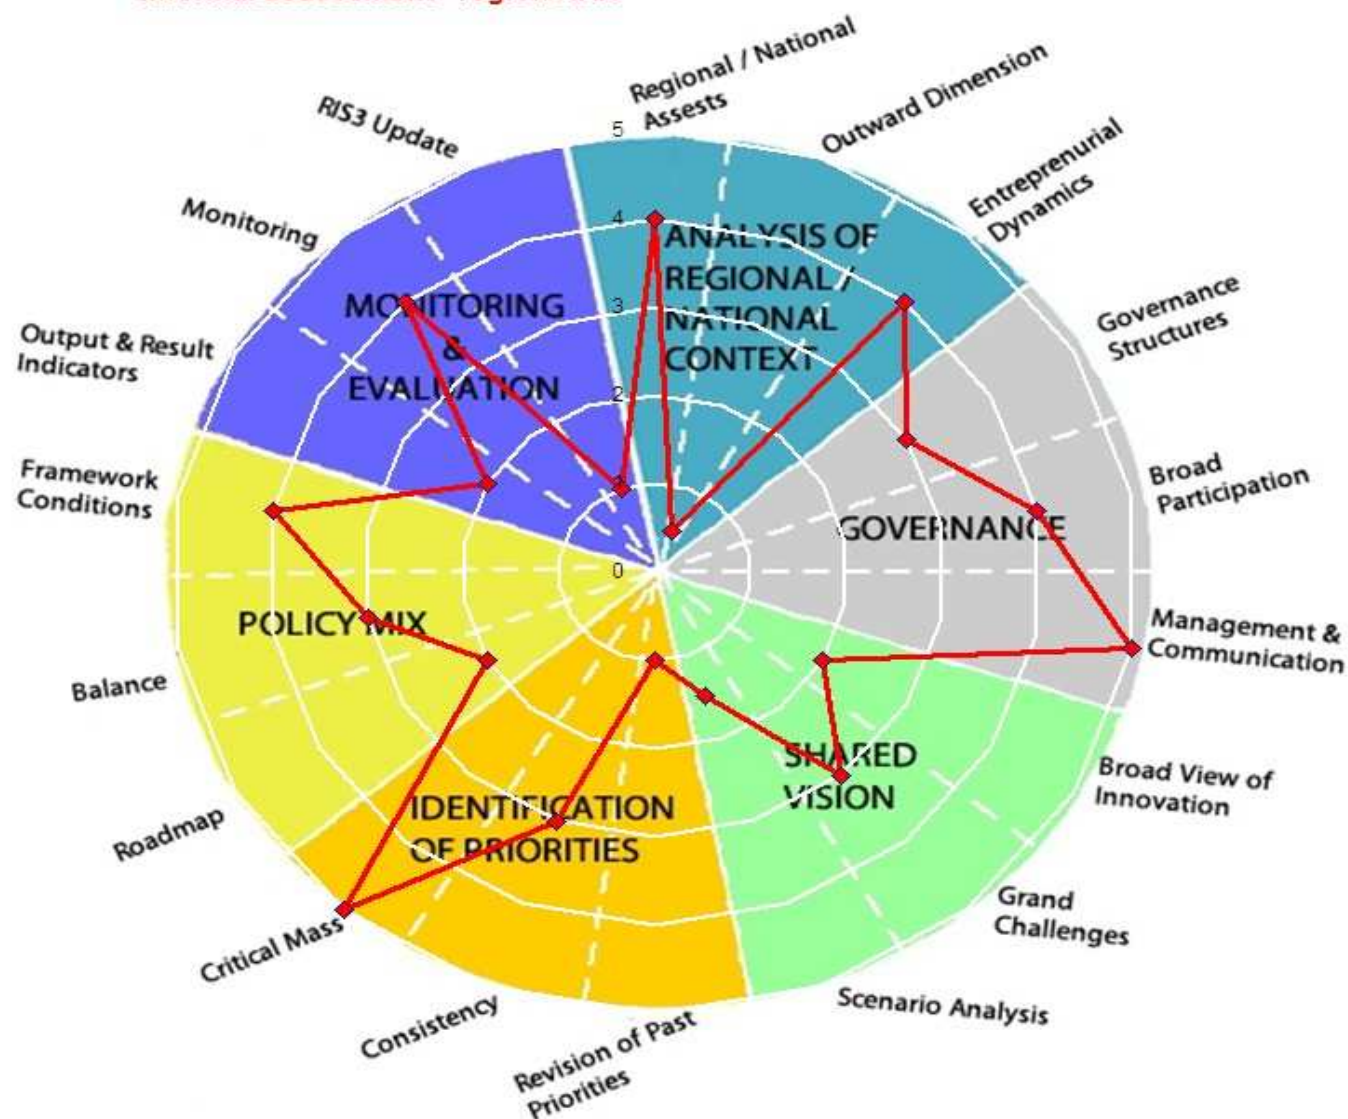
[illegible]

Regional / National Assests

Outward Dimension

Entreprenurial Dynamics

Governance Structures

Broad Participation

Management & Communication

Broad View of Innovation

Grand Challenges

Scenario Analysis

Revision of Past Priorities

Consistency

Critical Mass

Roadmap

Balance

Framework Conditions

Output & Result Indicators

Monitoring

RIS3 Update

5

4

3

2

1

0

ANALYSIS OF REGIONAL / NATIONAL CONTEXT

GOVERNANCE

SHARED VISION

IDENTIFICATION OF PRIORITIES

POLICY MIX

MONITORING & EVALUATION